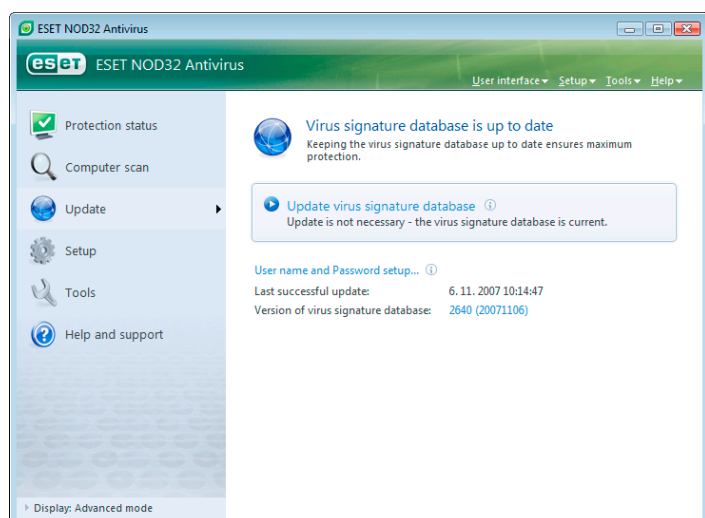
ESET NOD32 Antivirus

eset ESET NOD32 Antivirus

User interface Setup Tools Help

Protection status

Computer scan

Update

Setup

Tools

Help and support

Display: Advanced mode

Virus signature database is up to date
Keeping the virus signature database up to date ensures maximum protection.

Update virus signature database
Update is not necessary - the virus signature database is current.

User name and Password setup...

| | |
|---|---|
| Last successful update: | 6. 11. 2007 10:14:47 |
| Version of virus signature database: | 2640 (20071106) |